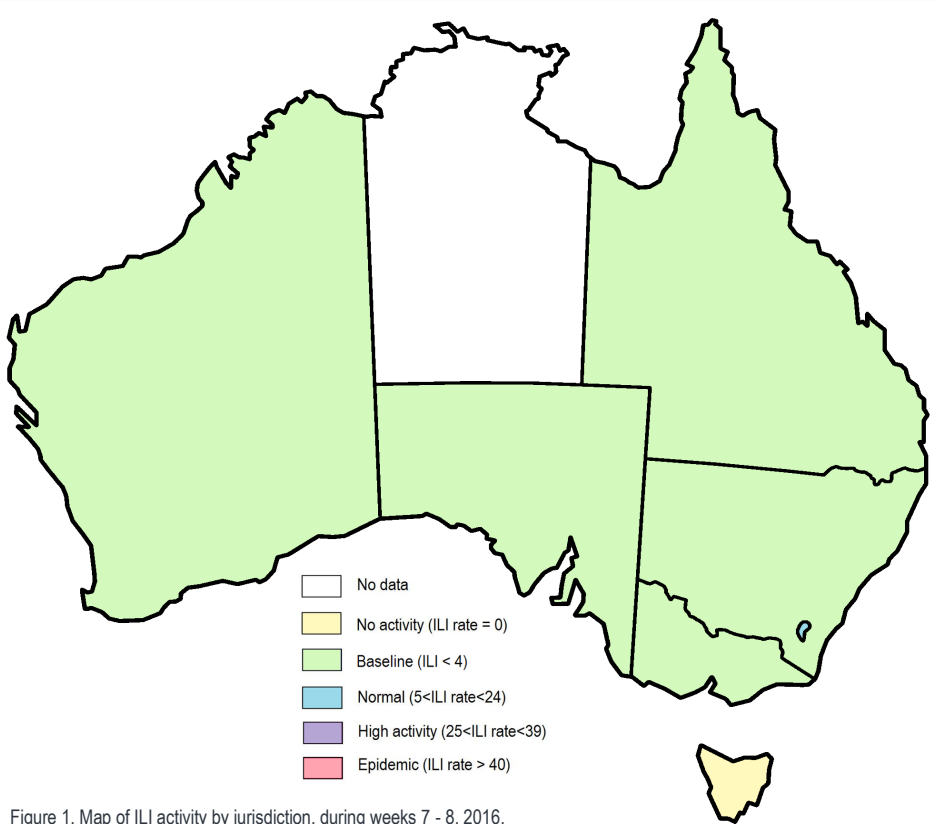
No data

No activity (ILI rate = 0)

Baseline (ILI < 4)

Normal (5<ILI rate<24)

High activity (25<ILI rate<39)

Epidemic (ILI rate > 40)

Figure 1. Map of ILI activity by jurisdiction, during weeks 7 - 8, 2016.